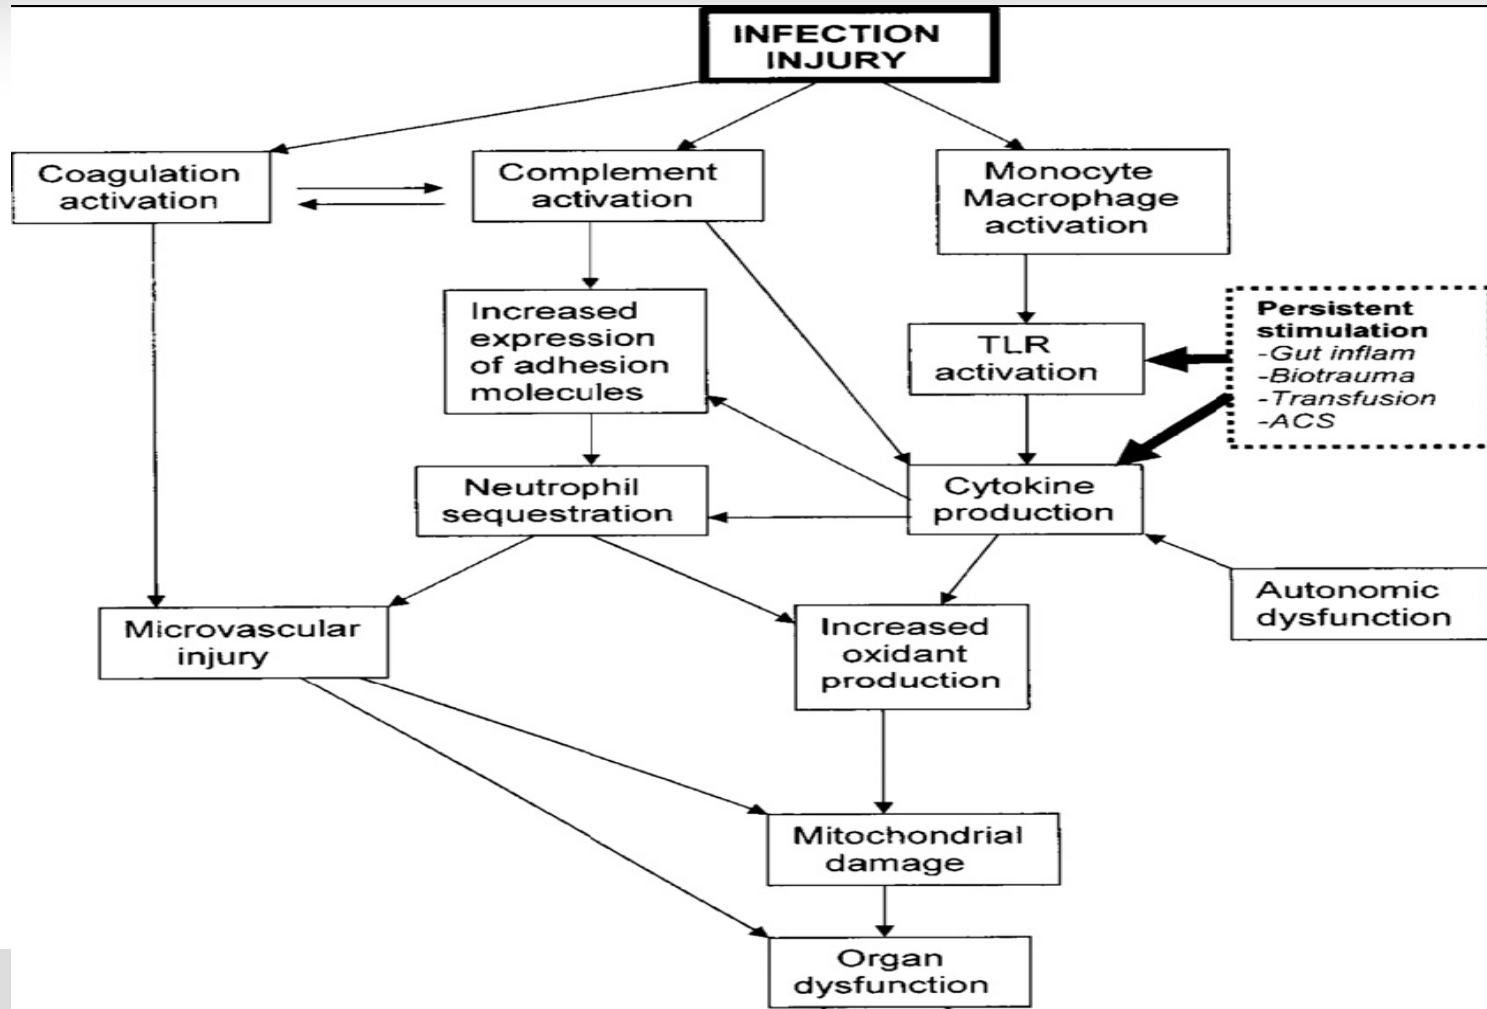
INFECTION INJURY

Coagulation activation

Complement activation

Monocyte Macrophage activation

Increased expression of adhesion molecules

TLR activation

Persistent stimulation
-Gut inflam
-Biotrauma
-Transfusion
-ACS

Neutrophil sequestration

Cytokine production

Microvascular injury

Increased oxidant production

Autonomic dysfunction

Mitochondrial damage

Organ dysfunction